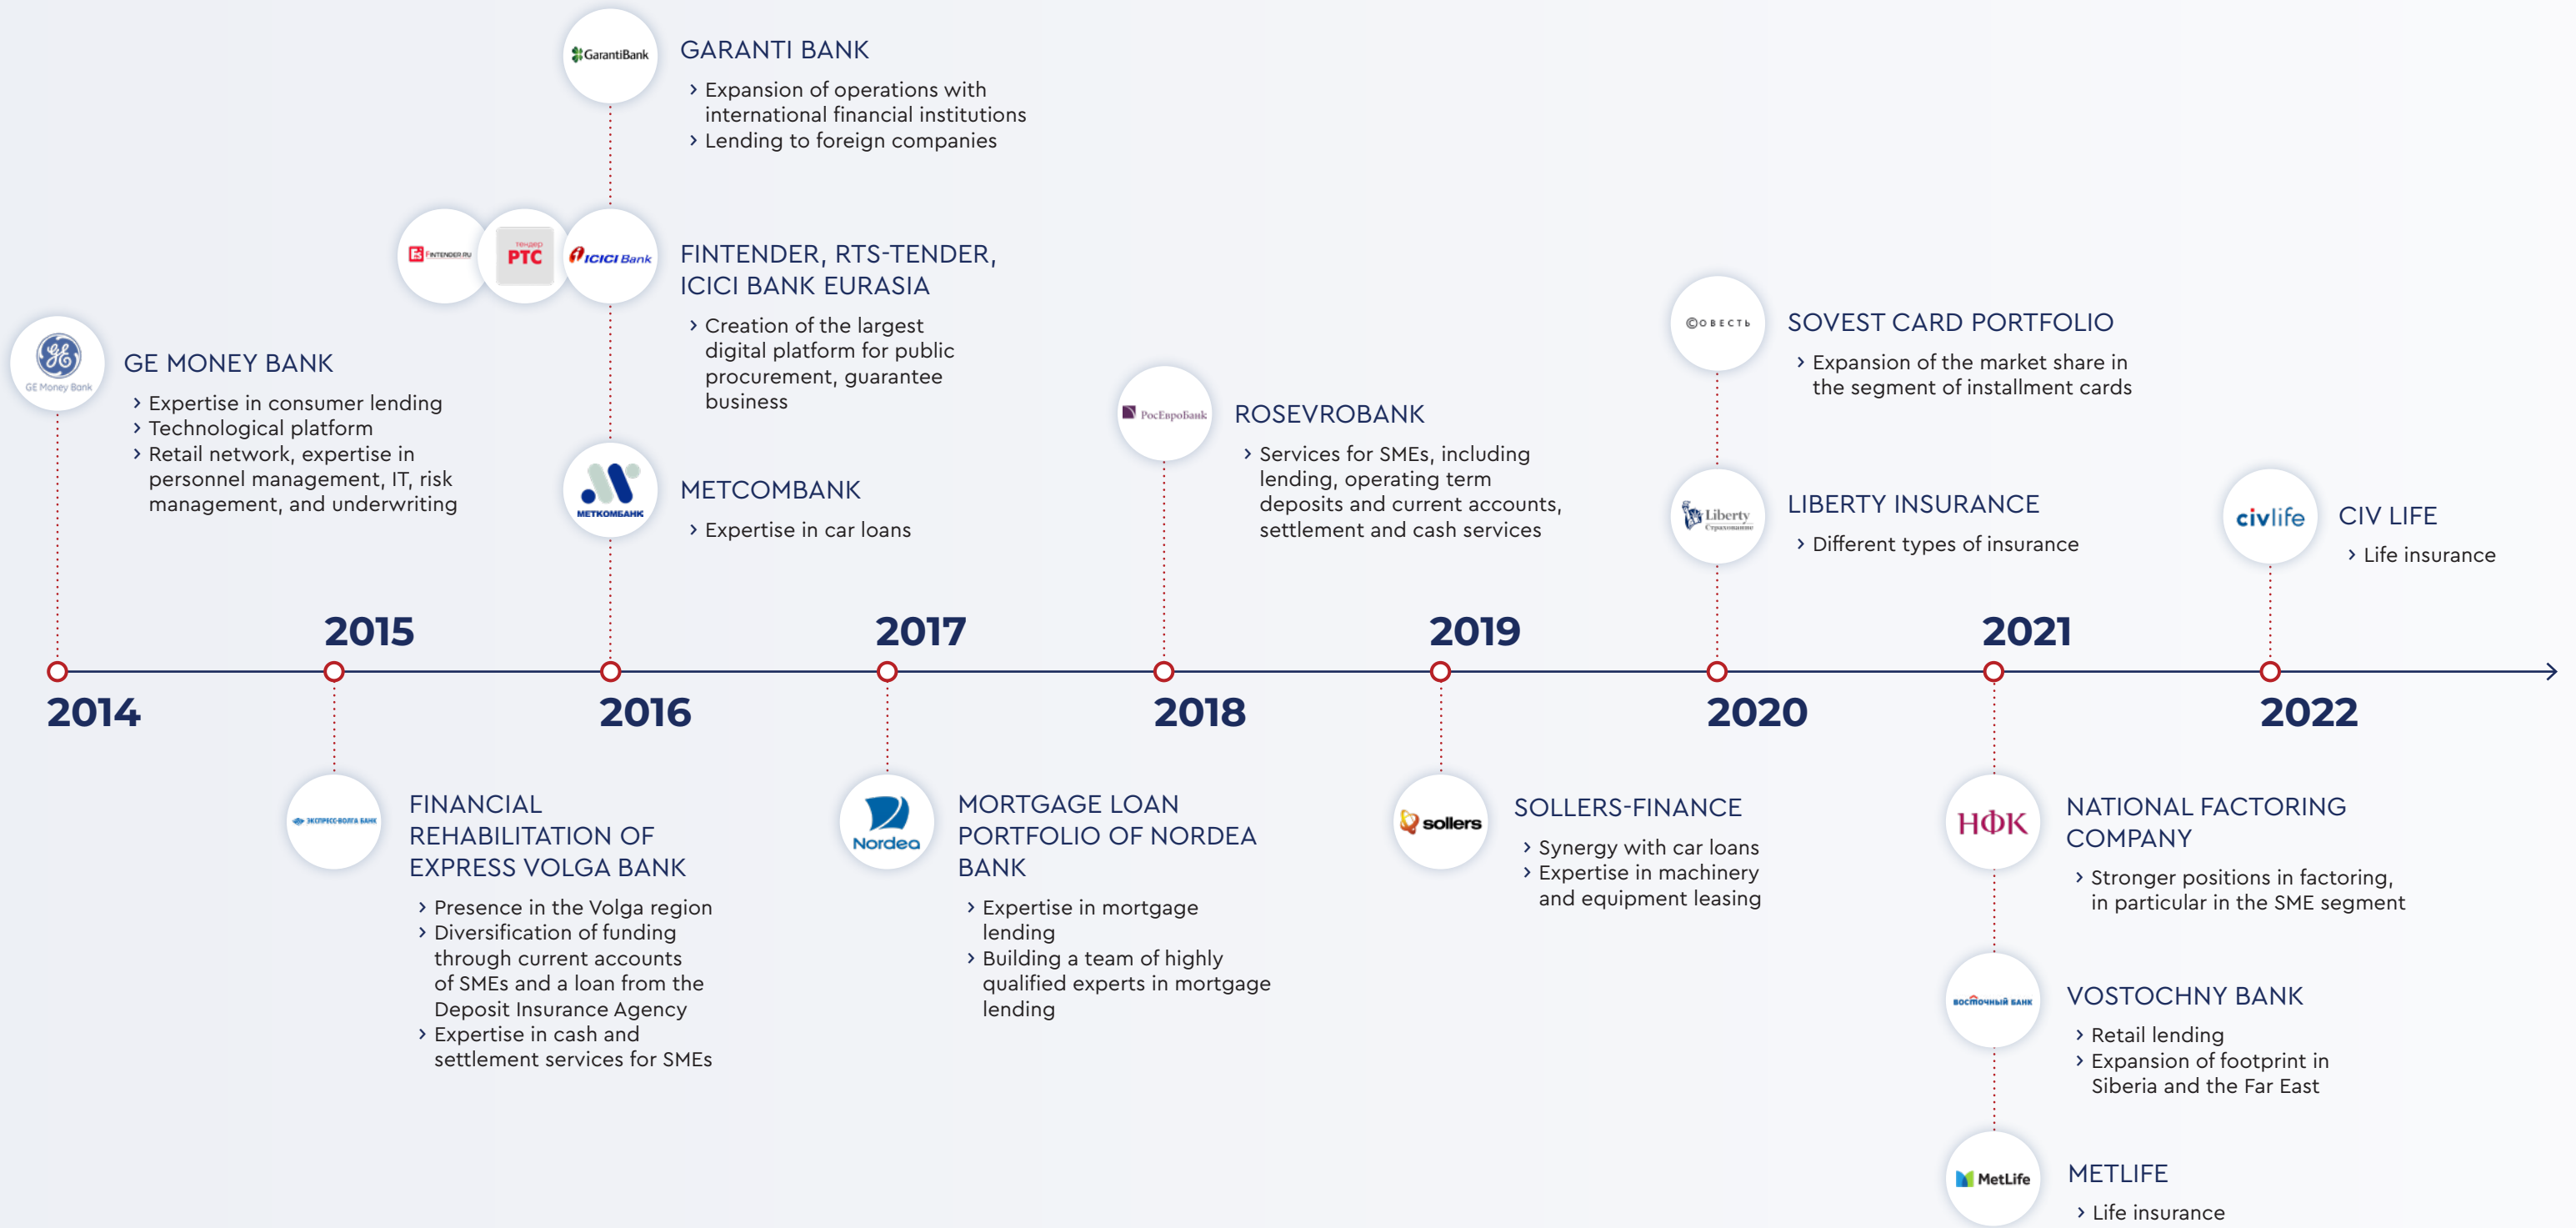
GE Money Bank

GE MONEY BANK

› Expertise in consumer lending
› Technological platform
› Retail network, expertise in personnel management, IT, risk management, and underwriting

GarantiBank

GARANTI BANK

› Expansion of operations with international financial institutions
› Lending to foreign companies

FINTENDER.RU

ТЕНДЕР РТС

ICICI Bank

FINTENDER, RTS-TENDER, ICICI BANK EURASIA

› Creation of the largest digital platform for public procurement, guarantee business

МЕТКОМБАНК

METCOMBANK

› Expertise in car loans

РосЕвроБанк

ROSEVROBANK

› Services for SMEs, including lending, operating term deposits and current accounts, settlement and cash services

СОВЕСТЬ

SOVEST CARD PORTFOLIO

› Expansion of the market share in the segment of installment cards

Liberty Страхование

LIBERTY INSURANCE

› Different types of insurance

civlife

CIV LIFE

› Life insurance

2015

2017

2019

2021

2014

2016

2018

2020

2022

ЭКСПРЕСС-ВОЛГА БАНК

FINANCIAL REHABILITATION OF EXPRESS VOLGA BANK

› Presence in the Volga region
› Diversification of funding through current accounts of SMEs and a loan from the Deposit Insurance Agency
› Expertise in cash and settlement services for SMEs

Nordea

MORTGAGE LOAN PORTFOLIO OF NORDEA BANK

› Expertise in mortgage lending
› Building a team of highly qualified experts in mortgage lending

sollers

SOLLERS-FINANCE

› Synergy with car loans
› Expertise in machinery and equipment leasing

НФК

NATIONAL FACTORING COMPANY

› Stronger positions in factoring, in particular in the SME segment

ВОСТОЧНЫЙ БАНК

VOSTOCHNY BANK

› Retail lending
› Expansion of footprint in Siberia and the Far East

MetLife

METLIFE

› Life insurance